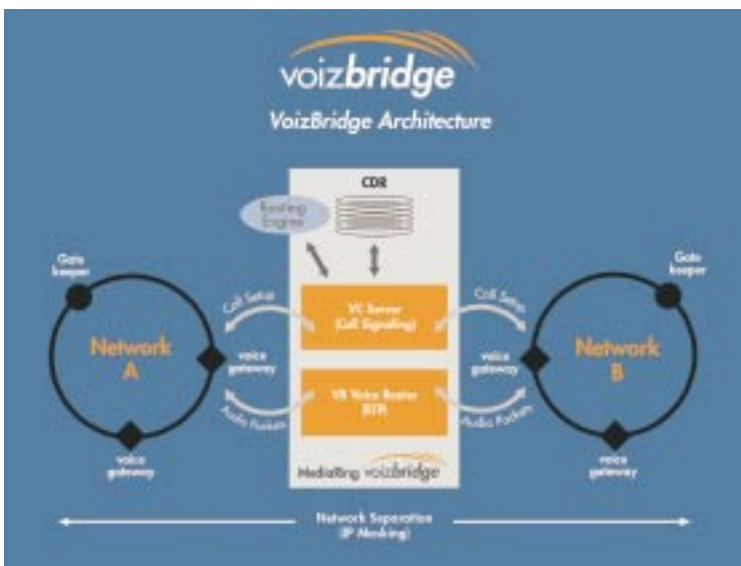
voizbridge

VoizBridge Architecture

CDR

Routing Engine

Gate keeper

Network A

voice gateway

voice gateway

Call Setup

Audio Packets

VC Server (Call Signaling)

VR Voice Router (RTP)

Call Setup

Audio Packets

Gate keeper

Network B

voice gateway

voice gateway

Mediating voizbridge

Network Separation (IP Masking)